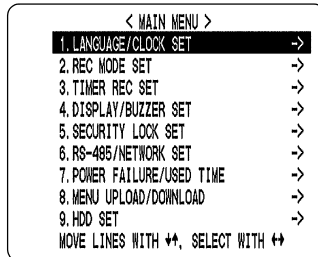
< MAIN MENU >

1. LANGUAGE/CLOCK SET ->
2. REC MODE SET ->
3. TIMER REC SET ->
4. DISPLAY/BUZZER SET ->
5. SECURITY LOCK SET ->
6. RS-485/NETWORK SET ->
7. POWER FAILURE/USED TIME ->
8. MENU UPLOAD/DOWNLOAD ->
9. HDD SET ->

MOVE LINES WITH ↓↑, SELECT WITH ↔